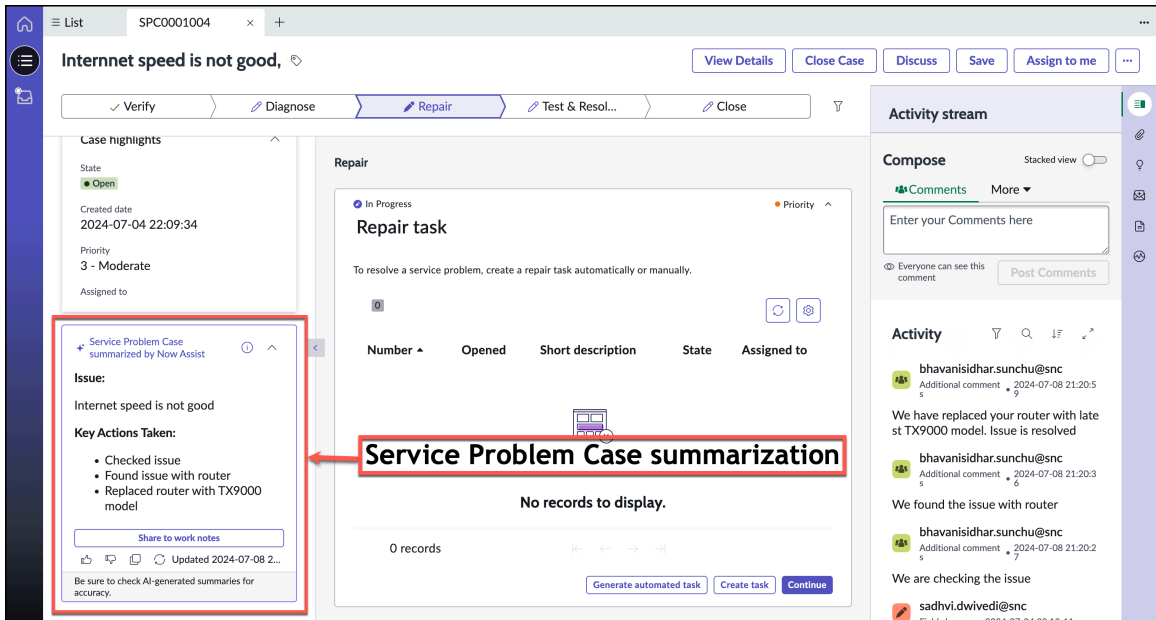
List SPC0001004 × +

Internet speed is not good,

View Details Close Case Discuss Save Assign to me ...

Verify Diagnose Repair Test & Resol... Close

Case highlights

State
Open

Created date
2024-07-04 22:09:34

Priority
3 - Moderate

Assigned to

Service Problem Case summarized by Now Assist

Issue:

Internet speed is not good

Key Actions Taken:

- Checked issue
- Found issue with router
- Replaced router with TX9000 model

Share to work notes

Updated 2024-07-08 2...

Be sure to check AI-generated summaries for accuracy.

Repair

In Progress

Priority

Repair task

To resolve a service problem, create a repair task automatically or manually.

0

| Number ▲ | Opened | Short description | State | Assigned to |
|---|---|---|---|---|

Service Problem Case summarization

No records to display.

0 records

Generate automated task Create task Continue

Activity stream

Compose

Stacked view

Comments More

Enter your Comments here

Everyone can see this comment

Post Comments

Activity

bhavanisidhar.sunchu@snc
Additional comments • 2024-07-08 21:20:59

We have replaced your router with latest TX9000 model. Issue is resolved

bhavanisidhar.sunchu@snc
Additional comments • 2024-07-08 21:20:36

We found the issue with router

bhavanisidhar.sunchu@snc
Additional comments • 2024-07-08 21:20:27

We are checking the issue

sadhvi.dwivedi@snc